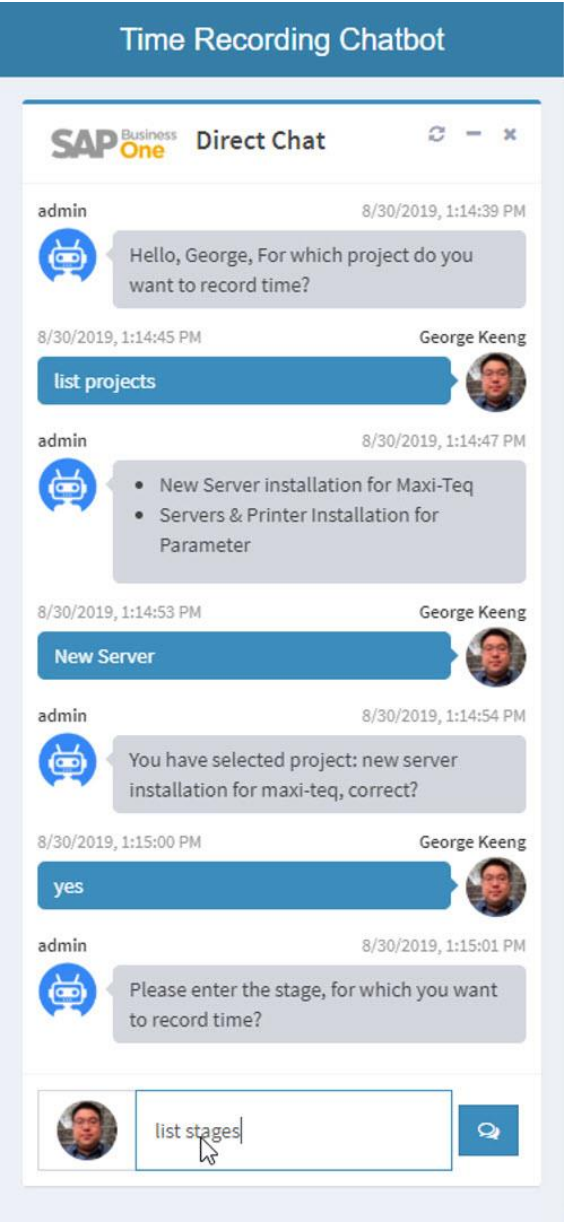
Time Recording Chatbot

SAP Business One Direct Chat

admin 8/30/2019, 1:14:39 PM

Hello, George, For which project do you want to record time?

8/30/2019, 1:14:45 PM George Keeng

list projects

admin 8/30/2019, 1:14:47 PM

- New Server installation for Maxi-Teq
- Servers & Printer Installation for Parameter

8/30/2019, 1:14:53 PM George Keeng

New Server

admin 8/30/2019, 1:14:54 PM

You have selected project: new server installation for maxi-teq, correct?

8/30/2019, 1:15:00 PM George Keeng

yes

admin 8/30/2019, 1:15:01 PM

Please enter the stage, for which you want to record time?

list stages